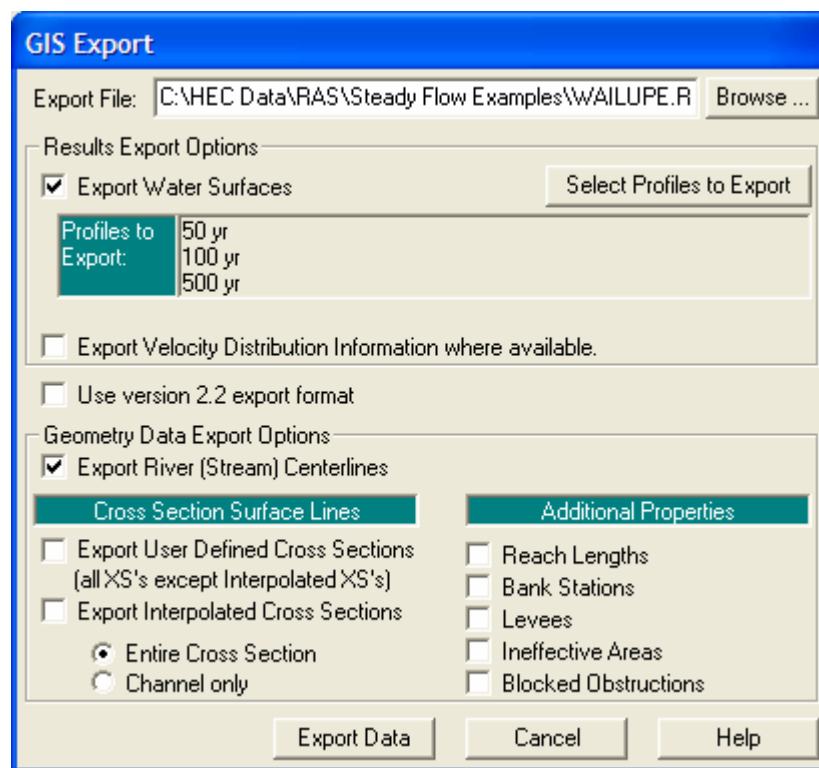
GIS Export

Export File: C:\HEC Data\RAS\Steady Flow Examples\WAILUPE.R Browse ...

Results Export Options

Export Water Surfaces

Select Profiles to Export

Profiles to Export:

50 yr
100 yr
500 yr

Export Velocity Distribution Information where available.

Use version 2.2 export format

Geometry Data Export Options

Export River (Stream) Centerlines

Cross Section Surface Lines

Export User Defined Cross Sections (all XS's except Interpolated XS's)

Export Interpolated Cross Sections

Entire Cross Section

Channel only

Additional Properties

Reach Lengths

Bank Stations

Levees

Ineffective Areas

Blocked Obstructions

Export Data

Cancel

Help